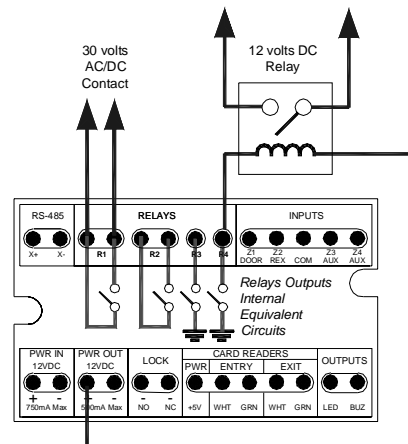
30 volts AC/DC Contact

12 volts DC Relay

RS-485
X+ X-

RELAYS
R1 R2 R3 R4

INPUTS
Z1 DOOR
Z2 REX
COM
Z3 AUX
Z4 AUX

Relays Outputs Internal Equivalent Circuits

PWR IN 12VDC
+ -
750mA Max

PWR OUT 12VDC
+ -
500mA Max

LOCK
- -
NO NC

CARD READERS
PWR
+5V
ENTRY
WHT GRN
EXIT
WHT GRN

OUTPUTS
LED BUZ